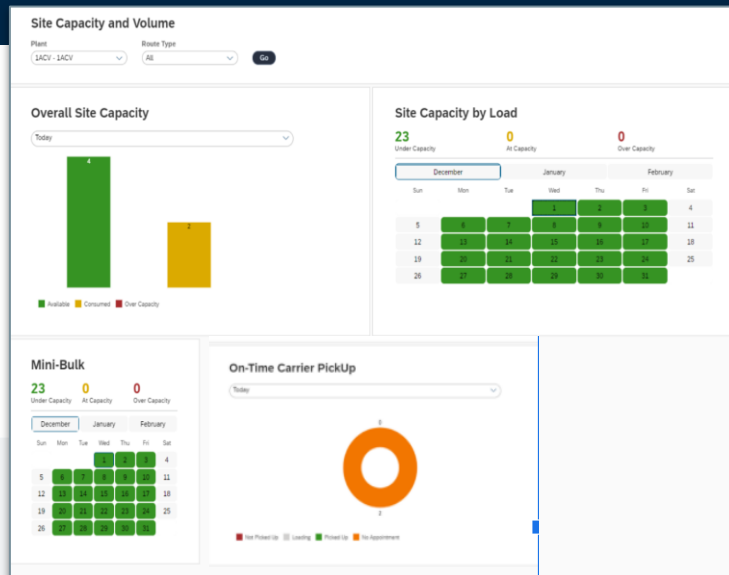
Site Capacity and Volume

Plant
1ACV - 1ACV

Route Type
All

Go

Overall Site Capacity

Today

4

2

Available Consumed Over Capacity

Site Capacity by Load

23
Under Capacity

0
At Capacity

0
Over Capacity

December January February

| Sun | Mon | Tue | Wed | Thu | Fri | Sat |
|---|---|---|---|---|---|---|
| | | | 1 | 2 | 3 | 4 |
| 5 | 6 | 7 | 8 | 9 | 10 | 11 |
| 12 | 13 | 14 | 15 | 16 | 17 | 18 |
| 19 | 20 | 21 | 22 | 23 | 24 | 25 |
| 26 | 27 | 28 | 29 | 30 | 31 | |

Mini-Bulk

23
Under Capacity

0
At Capacity

0
Over Capacity

December January February

| Sun | Mon | Tue | Wed | Thu | Fri | Sat |
|---|---|---|---|---|---|---|
| | | | 1 | 2 | 3 | 4 |
| 5 | 6 | 7 | 8 | 9 | 10 | 11 |
| 12 | 13 | 14 | 15 | 16 | 17 | 18 |
| 19 | 20 | 21 | 22 | 23 | 24 | 25 |
| 26 | 27 | 28 | 29 | 30 | 31 | |

On-Time Carrier PickUp

Today

0

3

Not Picked Up Loading Picked Up No Appointment